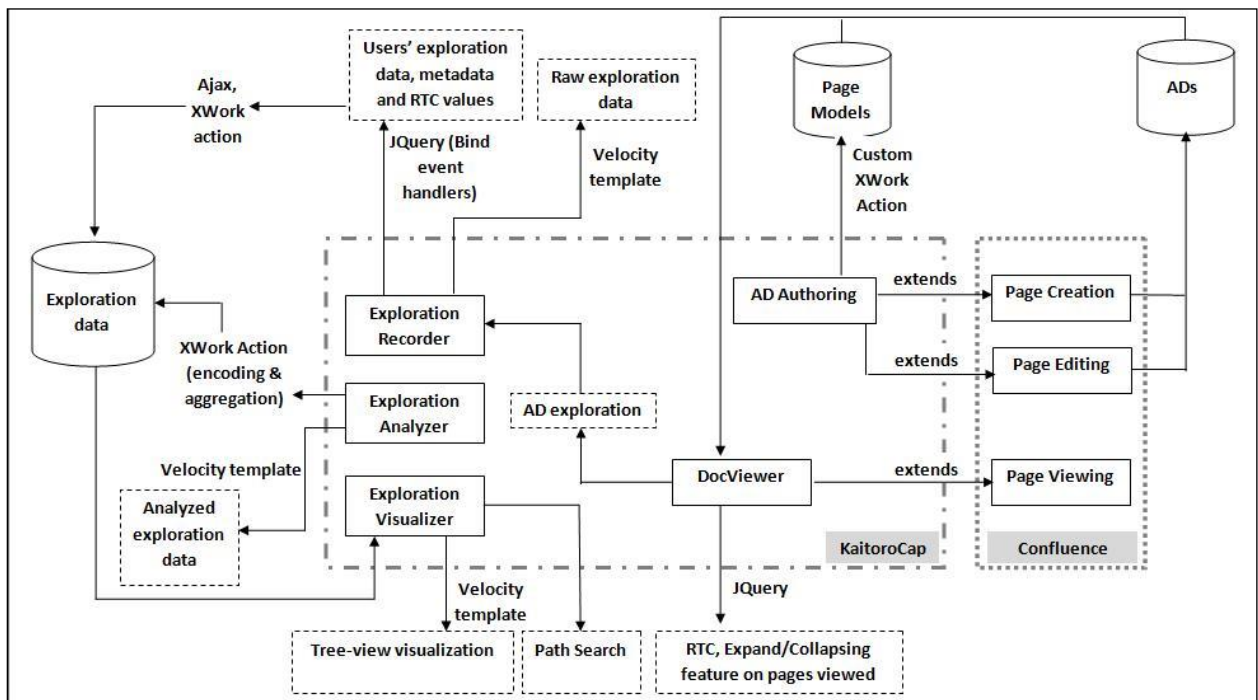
Users' exploration data, metadata and RTC values

Raw exploration data

Page Models

ADs

Ajax, XWork action

JQuery (Bind event handlers)

Velocity template

Custom XWork Action

Exploration data

Exploration Recorder

AD Authoring

extends

Page Creation

extends

Page Editing

XWork Action (encoding & aggregation)

Exploration Analyzer

AD exploration

Velocity template

DocViewer

extends

Page Viewing

Analyzed exploration data

Exploration Visualizer

KaitoroCap

Confluence

Velocity template

JQuery

Tree-view visualization

Path Search

RTC, Expand/Collapsing feature on pages viewed